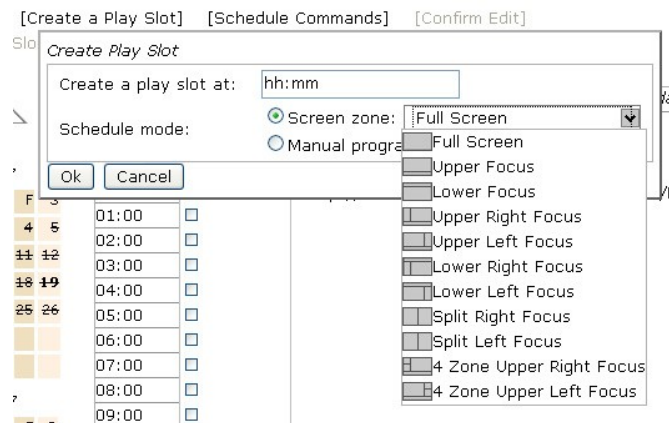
[Create a Play Slot] [Schedule Commands] [Confirm Edit]

Slo

Create Play Slot

Create a play slot at: hh:mm

Schedule mode: Screen zone: Full Screen

Manual progra

Ok Cancel

F 3
4 5
11 12
18 19
25 26

01:00
02:00
03:00
04:00
05:00
06:00
07:00
08:00
09:00

Full Screen
Upper Focus
Lower Focus
Upper Right Focus
Upper Left Focus
Lower Right Focus
Lower Left Focus
Split Right Focus
Split Left Focus
4 Zone Upper Right Focus
4 Zone Upper Left Focus